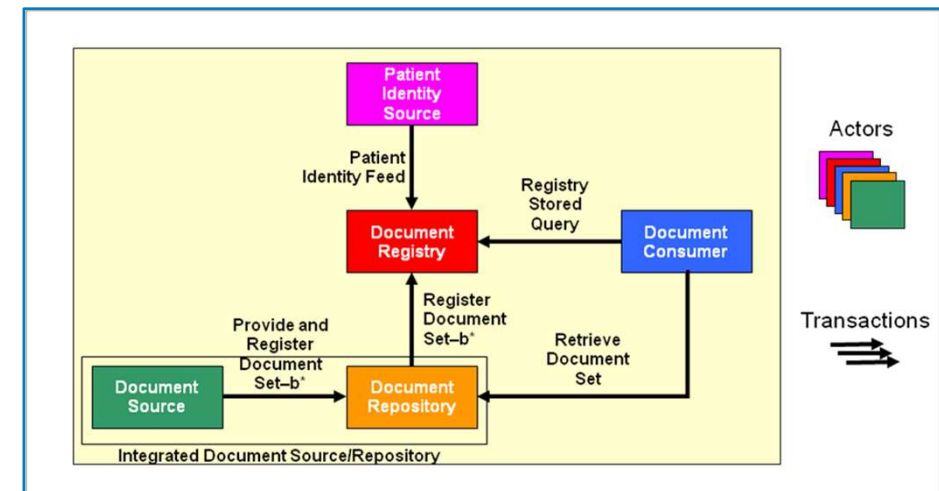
Patient Identity Source

Patient Identity Feed

Registry Stored Query

Document Registry

Document Consumer

Register Document Set–b*

Provide and Register Document Set–b*

Retrieve Document Set

Document Source

Document Repository

Integrated Document Source/Repository

Actors

Transactions